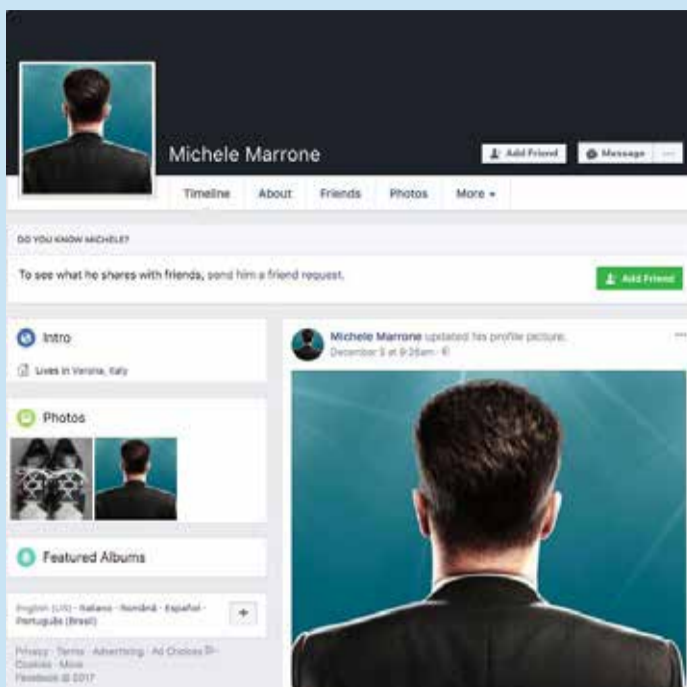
Michele Marrone

Add Friend

Message

...

Timeline

About

Friends

Photos

More ▾

DO YOU KNOW MICHELE?

To see what he shares with friends, send him a friend request.

Add Friend

Intro

Lives in Verona, Italy

Photos

Featured Albums

Michele Marrone updated his profile picture.

December 5 at 9:26am ·

English (US) · Italiano · Română · Español · Português (Brasil)

+

Privacy · Terms · Advertising · Ad Choices · Cookies · More

Facebook © 2017